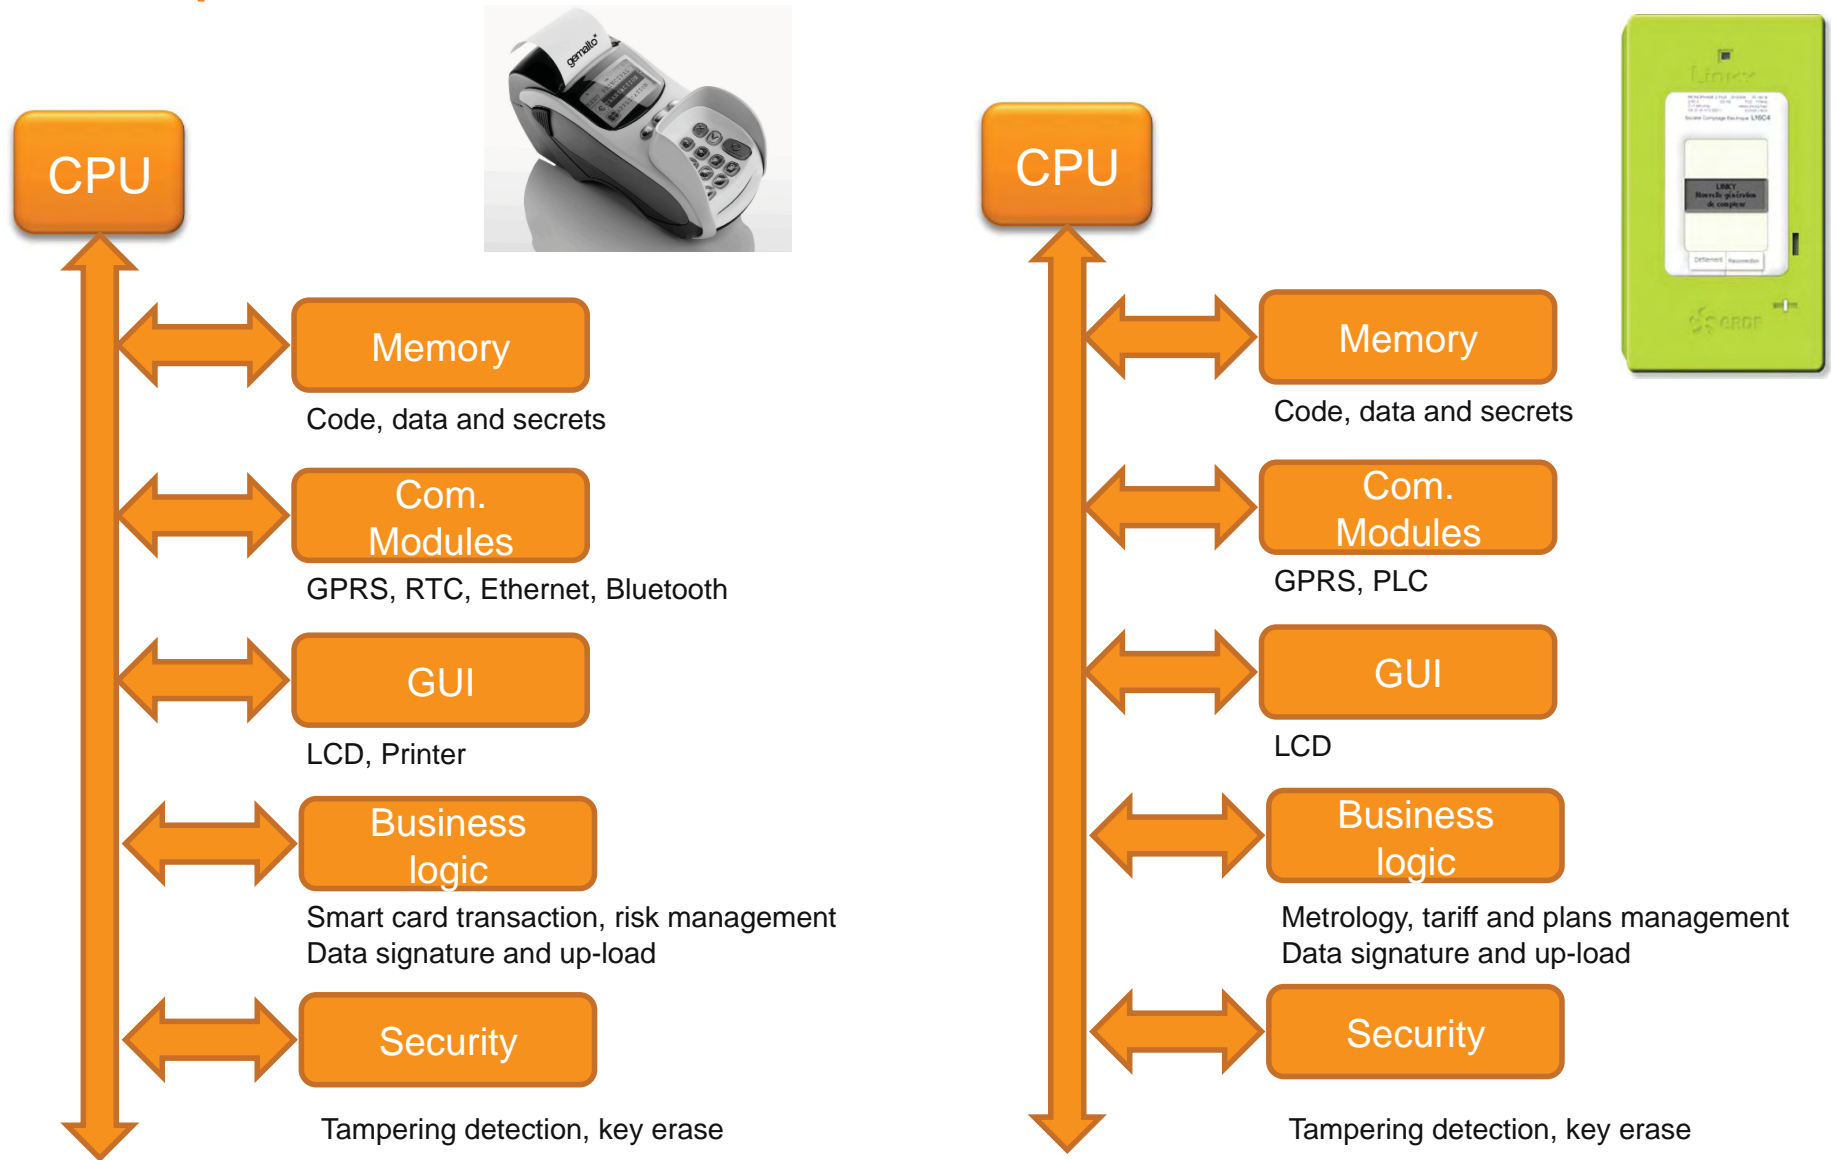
CPU

gemalto

Memory

Code, data and secrets

Com. Modules

GPRS, RTC, Ethernet, Bluetooth

GUI

LCD, Printer

Business logic

Smart card transaction, risk management
Data signature and up-load

Security

Tampering detection, key erase

CPU

Linky

Memory

Code, data and secrets

Com. Modules

GPRS, PLC

GUI

LCD

Business logic

Metrology, tariff and plans management
Data signature and up-load

Security

Tampering detection, key erase